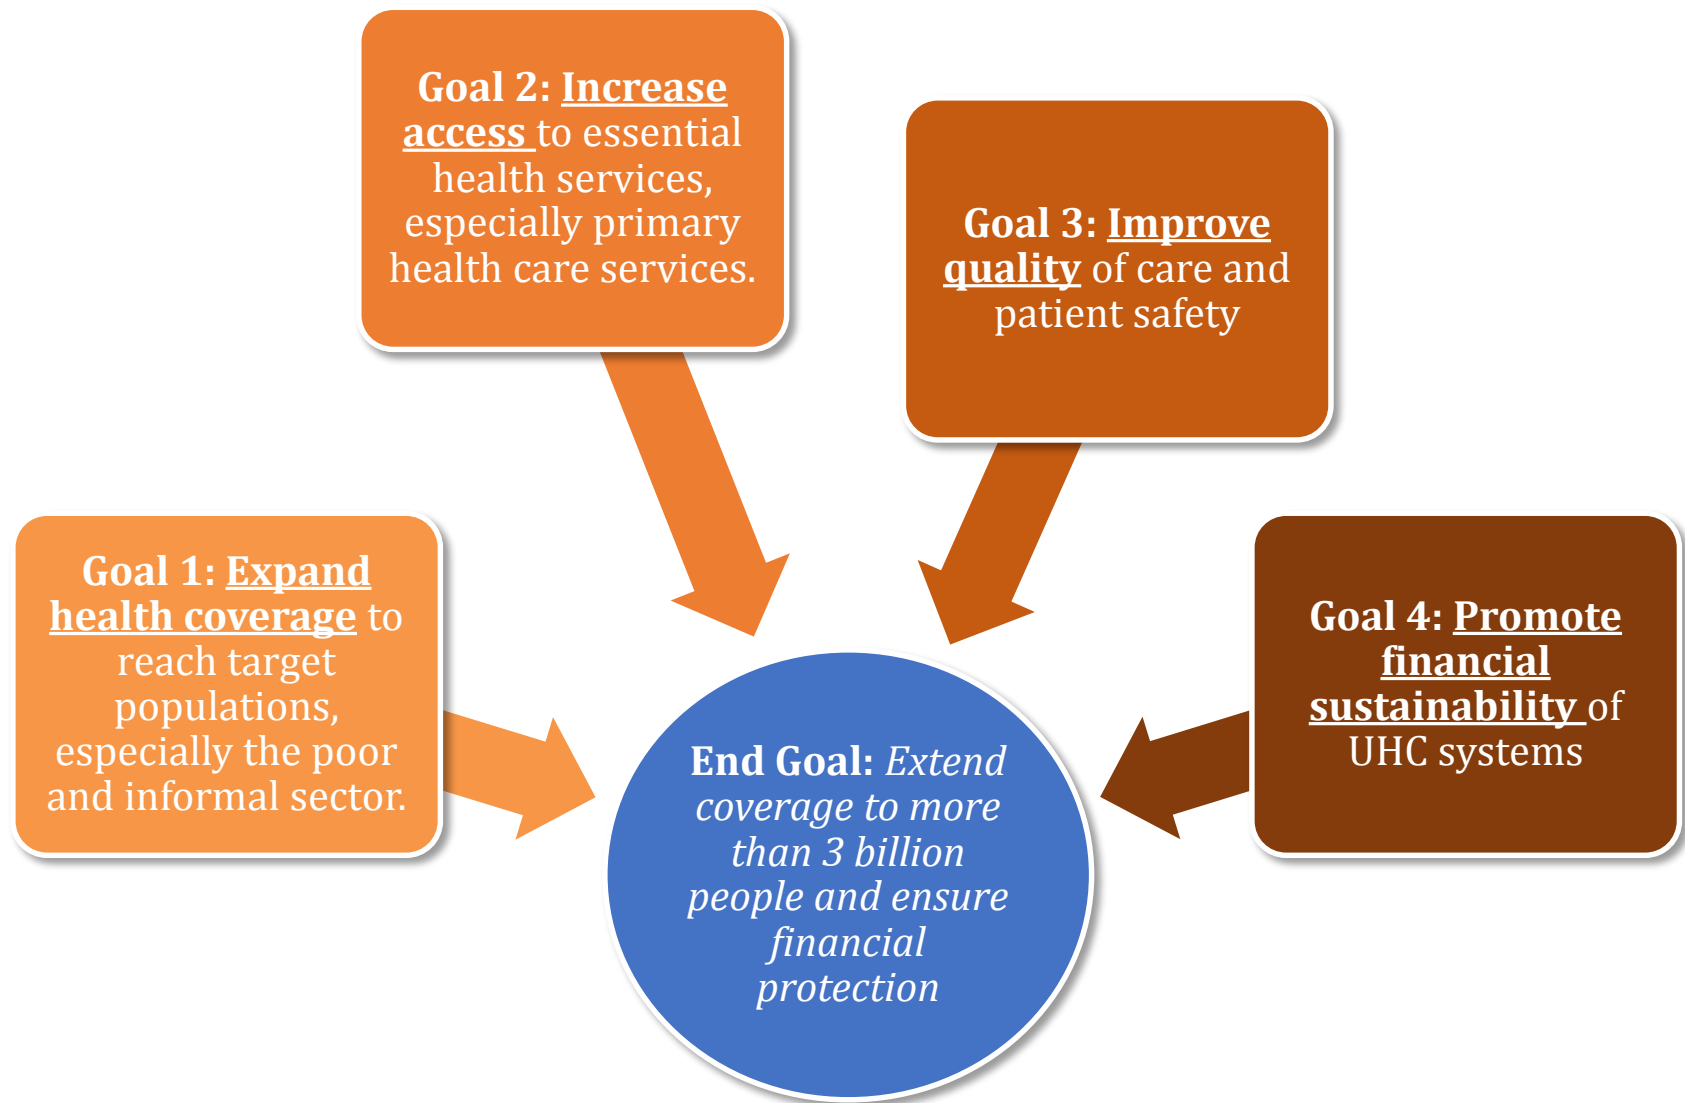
Goal 2: Increase access to essential health services, especially primary health care services.

Goal 3: Improve quality of care and patient safety

Goal 1: Expand health coverage to reach target populations, especially the poor and informal sector.

Goal 4: Promote financial sustainability of UHC systems

End Goal: Extend coverage to more than 3 billion people and ensure financial protection